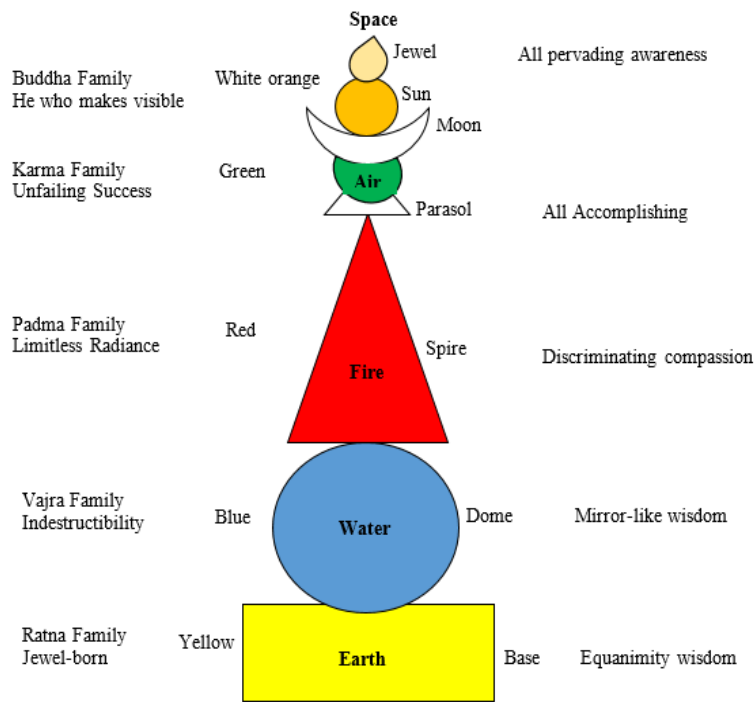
Space

Jewel

All pervading awareness

Buddha Family
He who makes visible

White orange

Sun

Moon

Karma Family
Unfailing Success

Green

Air

Parasol

All Accomplishing

Padma Family
Limitless Radiance

Red

Spire

Fire

Discriminating compassion

Vajra Family
Indestructibility

Blue

Water

Dome

Mirror-like wisdom

Ratna Family
Jewel-born

Yellow

Earth

Base

Equanimity wisdom